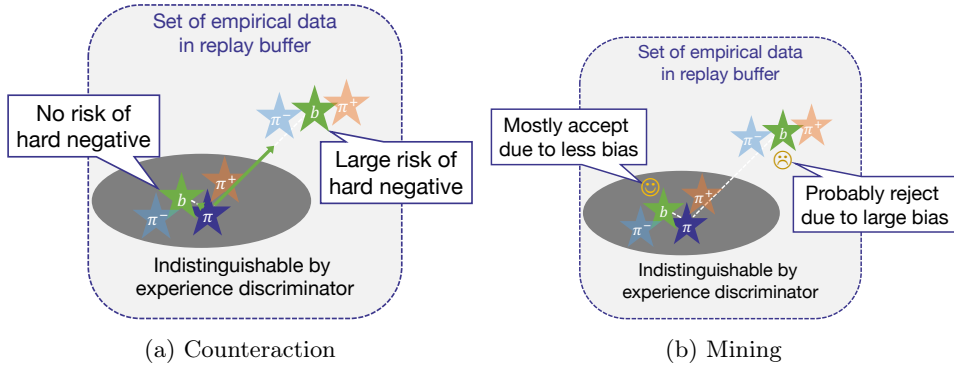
Set of empirical data in replay buffer

No risk of hard negative

$\pi^-$ $b$ $\pi^+$

Large risk of hard negative

$\pi^+$ $b$ $\pi^-$ $\pi$

Indistinguishable by experience discriminator

(a) Counteraction

Set of empirical data in replay buffer

Mostly accept due to less bias

$\pi^-$ $b$ $\pi^+$

Probably reject due to large bias

$\pi^+$ $b$ $\pi^-$ $\pi$

Indistinguishable by experience discriminator

(b) Mining